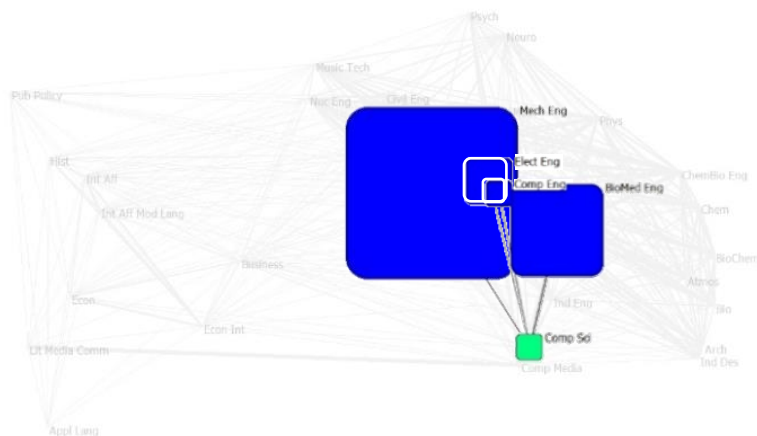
Psych
Neuro
Music Tech
Pub Policy
Nuc Eng
Civil Eng
Mech Eng
Phys
Hist
Elect Eng
Int Aff
ChemBio Eng
Comp Eng
BioMed Eng
Int Aff Mod Lang
Chem
Business
BioChem
Atmos
Econ
Ind Eng
Bio
Econ Int
Comp Sci
Lit Media Comm
Arch
Ind Des
Comp Media
Appl Lang